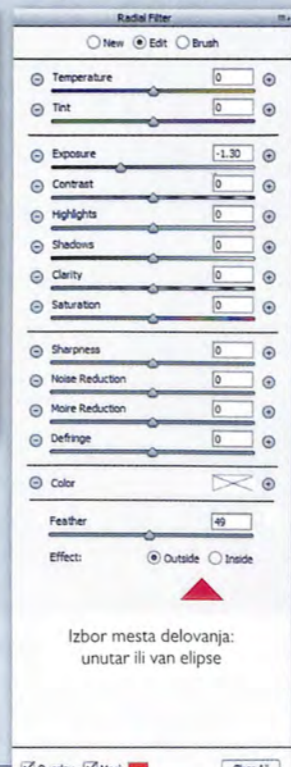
Radial Filter

New Edit Brush

Temperature 0

Tint 0

Exposure -1.30

Contrast 0

Highlights 0

Shadows 0

Clarity 0

Saturation 0

Sharpness 0

Noise Reduction 0

Moire Reduction 0

Defringe 0

Color

Feather 49

Effect: Outside Inside

Izbor mesta delovanja: unutar ili van elipse

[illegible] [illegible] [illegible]